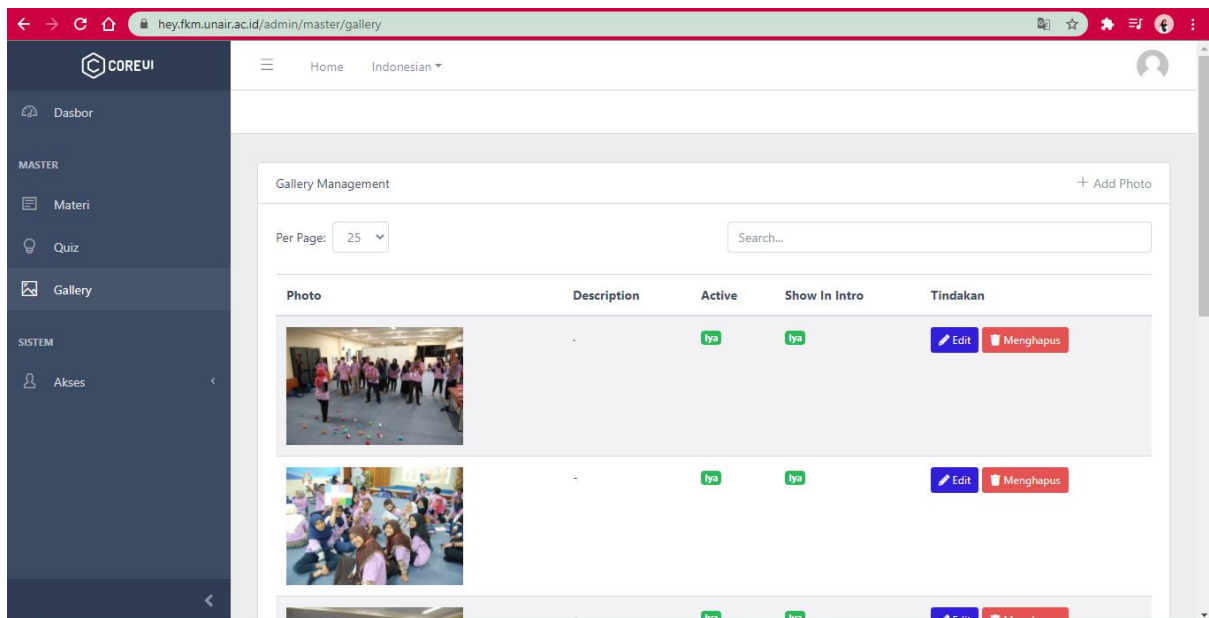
hey.fkm.unair.ac.id/admin/master/gallery

COREUI

Home Indonesian

Dasbor

MASTER

Materi

Quiz

Gallery

SISTEM

Akses

Gallery Management

+ Add Photo

Per Page: 25

Search...

| Photo | Description | Active | Show In Intro | Tindakan |
|---|---|---|---|---|
| | - | Iya | Iya | Edit Menghapus |
| | - | Iya | Iya | Edit Menghapus |
| | | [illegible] | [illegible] | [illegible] |